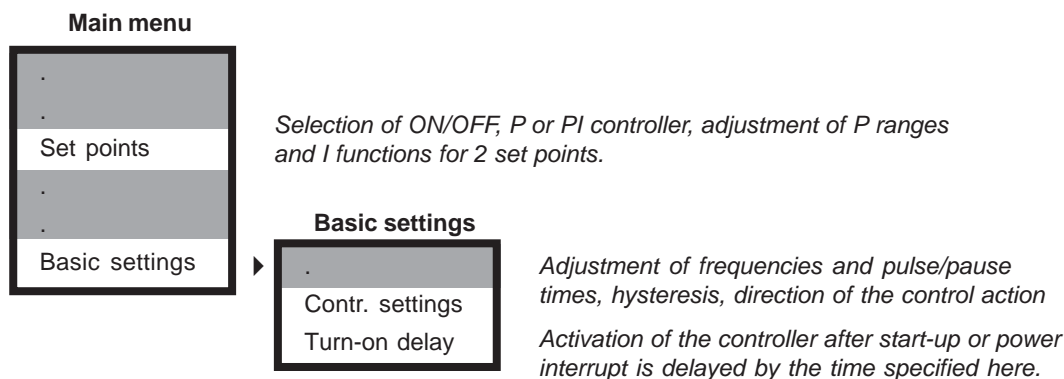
Main menu

.

.

Set points

.

.

Basic settings

Selection of ON/OFF, P or PI controller, adjustment of P ranges and I functions for 2 set points.

Basic settings

.

Contr. settings

Turn-on delay

Adjustment of frequencies and pulse/pause times, hysteresis, direction of the control action

Activation of the controller after start-up or power interrupt is delayed by the time specified here.